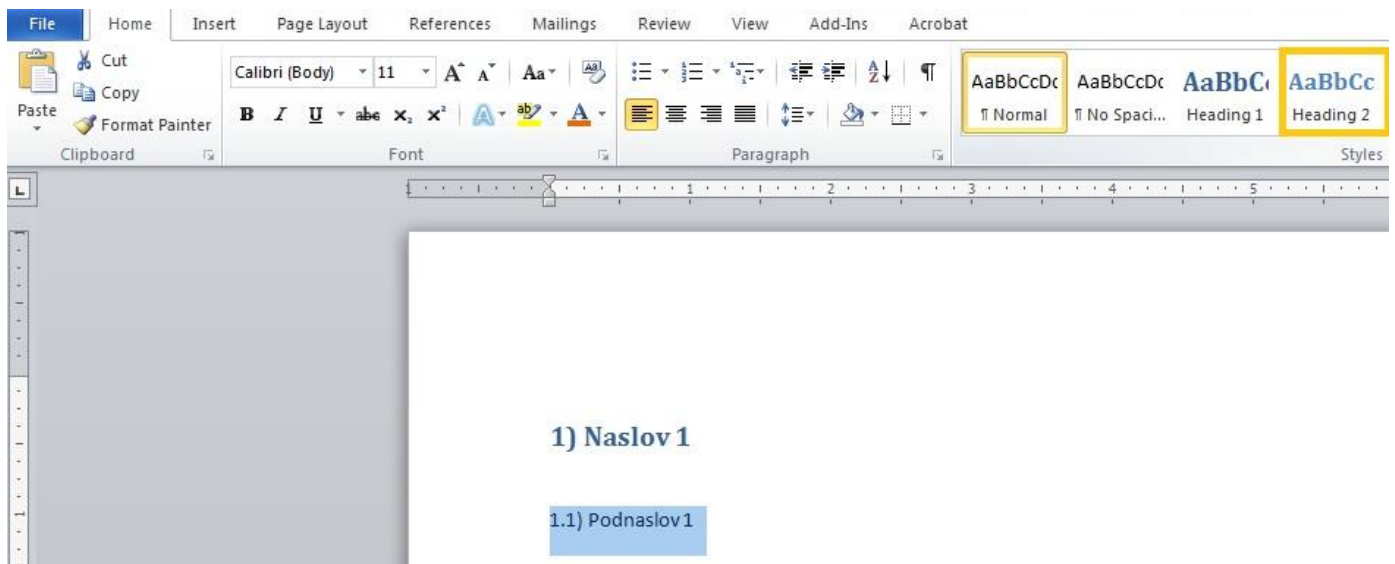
File Home Insert Page Layout References Mailings Review View Add-Ins Acrobat

Paste
Cut
Copy
Format Painter
Clipboard

Calibri (Body) 11
B I U abe $x_2$ $x^2$
Font

Paragraph

AaBbCcDc
¶ Normal
AaBbCcDc
¶ No Spaci...
AaBbC
Heading 1
AaBbCc
Heading 2
Styles

1 2 3 4 5

1) Naslov 1

1.1) Podnaslov 1